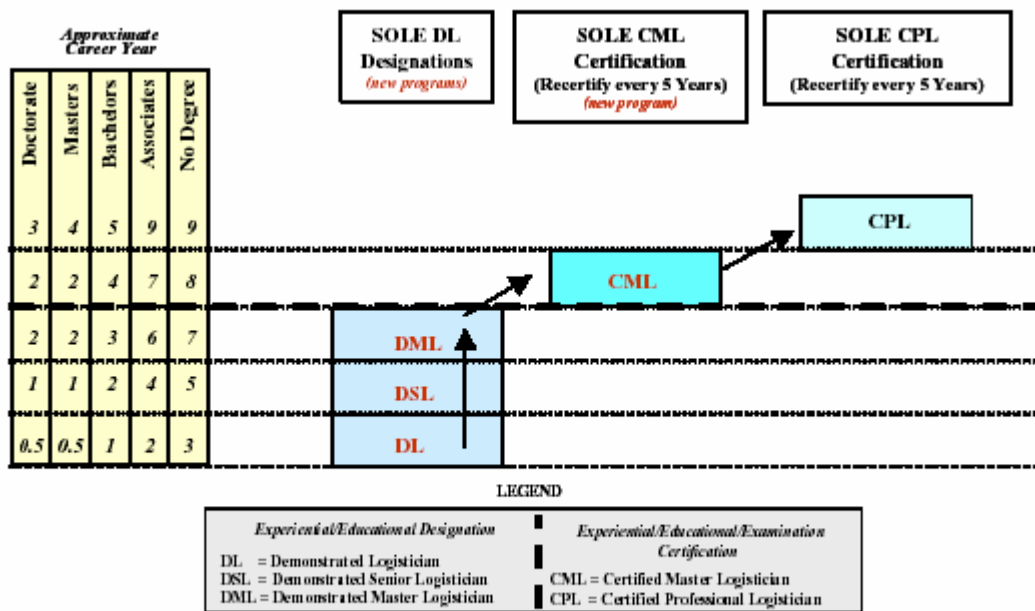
Approximate Career Year

| Doctorate | Masters | Bachelors | Associates | No Degree |
|---|---|---|---|---|
| 3 | 4 | 5 | 9 | 9 |
| 2 | 2 | 4 | 7 | 8 |
| 2 | 2 | 3 | 6 | 7 |
| 1 | 1 | 2 | 4 | 5 |
| 0.5 | 0.5 | 1 | 2 | 3 |

SOLE DL Designations (new programs)

SOLE CML Certification (Recertify every 5 Years) (new program)

SOLE CPL Certification (Recertify every 5 Years)

CPL

CML

DML

DSL

DL

LEGEND

Experiential/Educational Designation

DL = Demonstrated Logistician
DSL = Demonstrated Senior Logistician
DML = Demonstrated Master Logistician

Experiential/Educational/Examination Certification

CML = Certified Master Logistician
CPL = Certified Professional Logistician